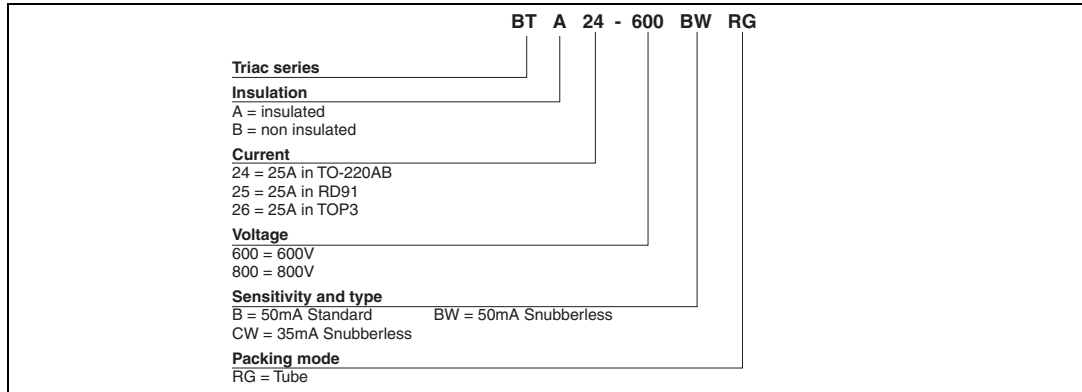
BT A 24 - 600 BW RG

Triac series

Insulation
A = insulated
B = non insulated

Current
24 = 25A in TO-220AB
25 = 25A in RD91
26 = 25A in TOP3

Voltage
600 = 600V
800 = 800V

Sensitivity and type
B = 50mA Standard
BW = 50mA Snubberless
CW = 35mA Snubberless

Packing mode
RG = Tube